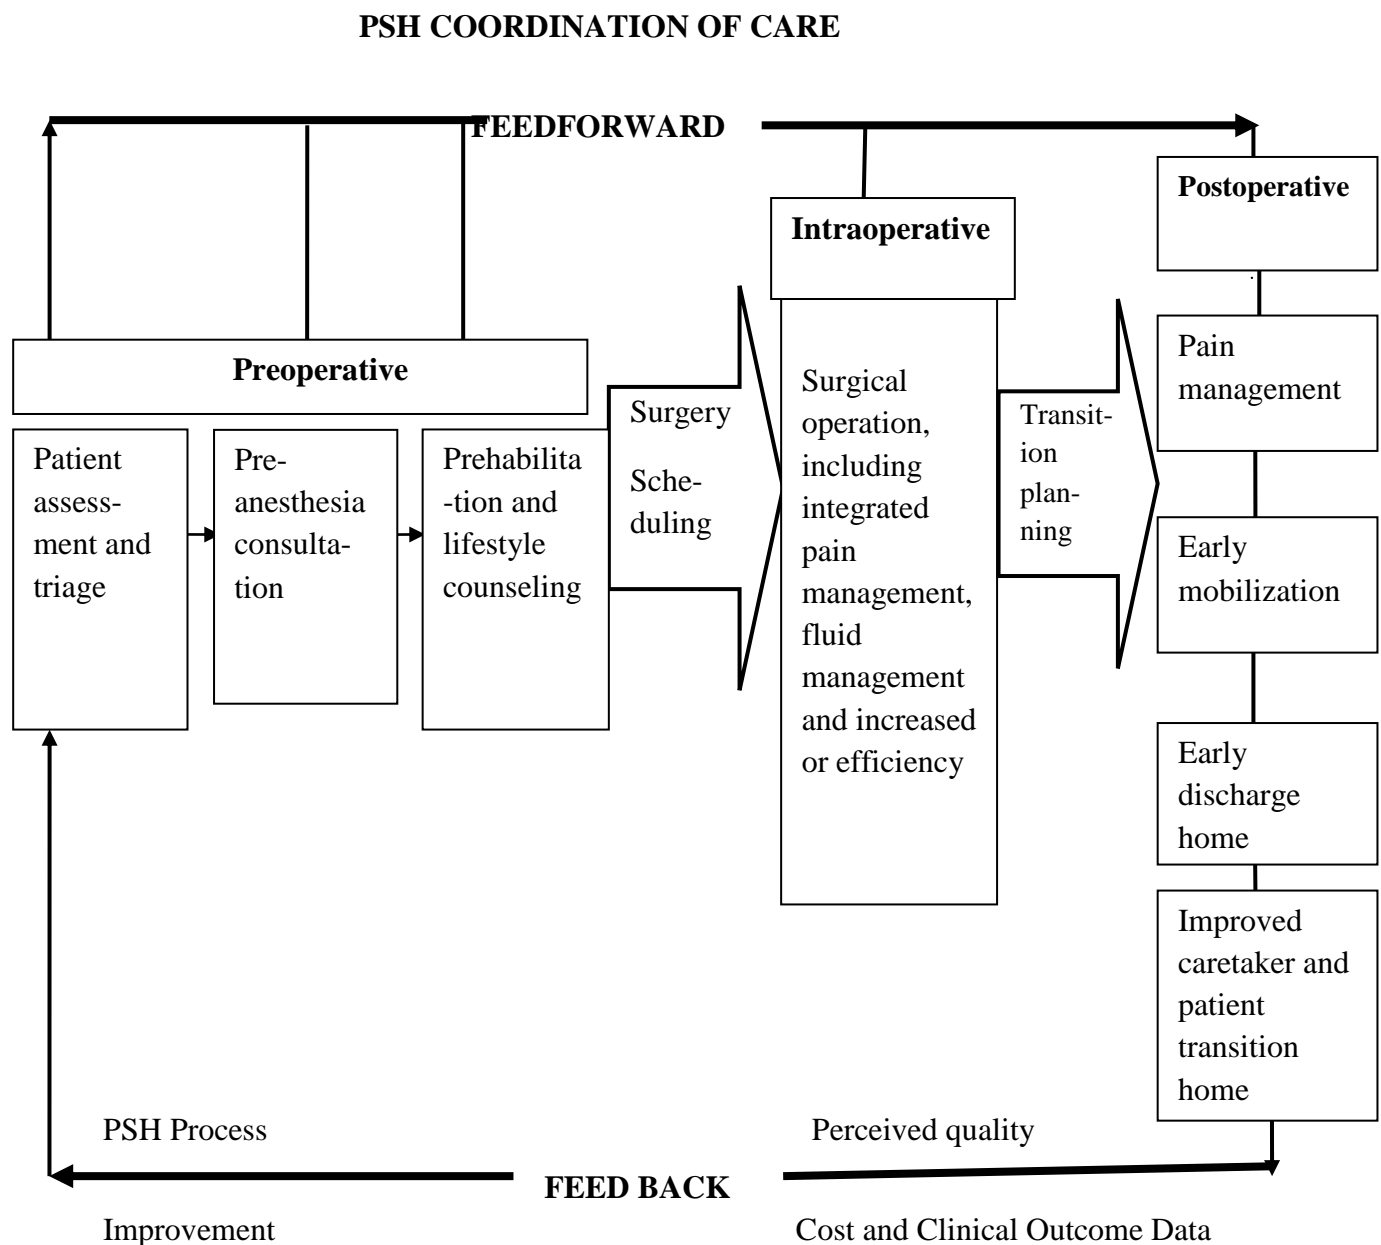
PSH COORDINATION OF CARE

FEEDFORWARD

Postoperative

Intraoperative

Preoperative

Patient assessment and triage

Preanesthesia consultation

Prehabilitation and lifestyle counseling

Surgery Scheduling

Surgical operation, including integrated pain management, fluid management and increased or efficiency

Transition planning

Pain management

Early mobilization

Early discharge home

Improved caretaker and patient transition home

PSH Process

Perceived quality

FEED BACK

Improvement

Cost and Clinical Outcome Data